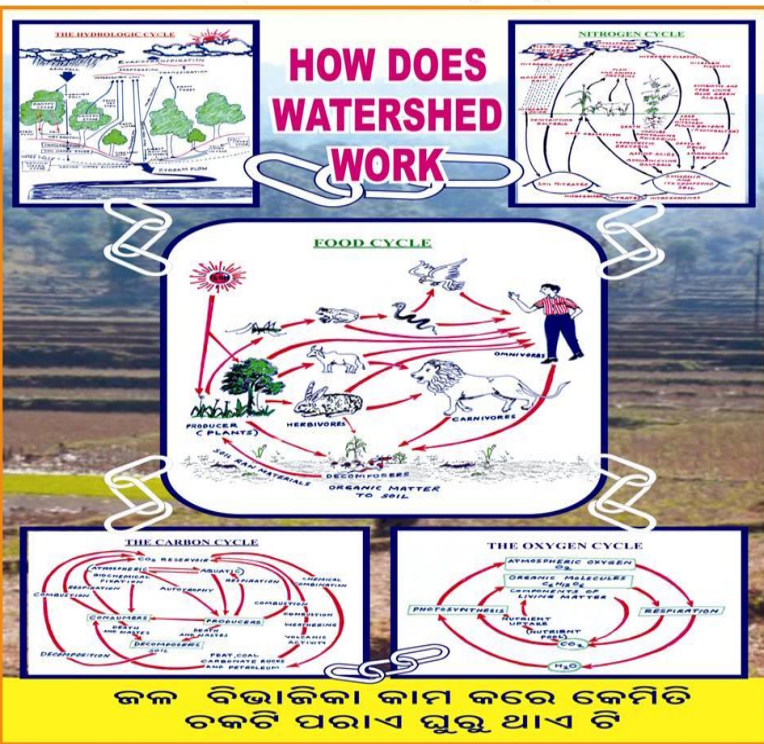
THE HYDROLOGIC CYCLE

EVAPOTRANSPIRATION

EVAPORATION

TRANSPIRATION

RAINFALL

STREAM FLOW

HOW DOES WATERSHED WORK

NITROGEN CYCLE

SOIL NITRATES

NITRATES

FOOD CYCLE

OMNIVORES

PRODUCER (PLANTS)

HERBIVORES

CARNIVORES

SOIL RAW MATERIALS

DECOMPOSERS

ORGANIC MATTER TO SOIL

THE CARBON CYCLE

$CO_2$ RESERVOIR

ATMOSPHERIC

AQUATIC

BIOCHEMICAL FIXATION

RESPIRATION

AUTOTROPHY

CHEMICAL COMBINATION

COMBUSTION

CONSUMERS

PRODUCERS

DEATH AND WASTES

DECOMPOSERS

WEATHERING

VOLCANIC ACTIVITY

DECOMPOSITION

PEAT, COAL CARBONATE ROCKS AND PETROLEUM

THE OXYGEN CYCLE

ATMOSPHERIC OXYGEN $O_2$

ORGANIC MOLECULES $C_6H_{12}O_6$

COMPONENTS OF LIVING MATTER

PHOTOSYNTHESIS

RESPIRATION

NUTRIENT UPTAKE

(NUTRIENT POOL)

$CO_2$

$H_2O$

ଜଳ ବିଭାଜିକା କାମ କରେ କେମିତି
ଚକଟି ପରାଏ ଘୁରୁ ଥାଏ ଟି